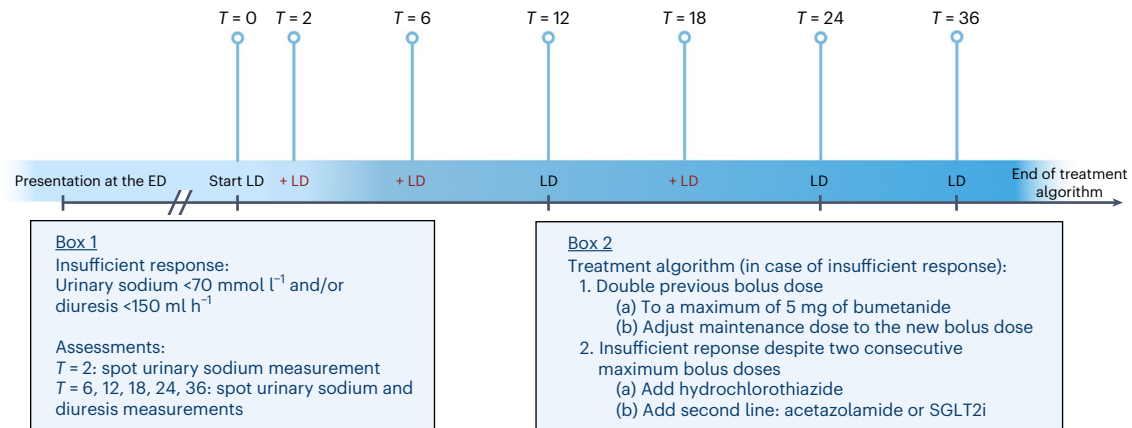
$T$ = 0 $T$ = 2 $T$ = 6 $T$ = 12 $T$ = 18 $T$ = 24 $T$ = 36

Presentation at the ED Start LD + LD + LD LD + LD LD LD End of treatment algorithm

Box 1
Insufficient response:
Urinary sodium <70 mmol $l^{-1}$ and/or diuresis <150 ml $h^{-1}$

Assessments:
$T$ = 2: spot urinary sodium measurement
$T$ = 6, 12, 18, 24, 36: spot urinary sodium and diuresis measurements

Box 2
Treatment algorithm (in case of insufficient response):
1. Double previous bolus dose
(a) To a maximum of 5 mg of bumetanide
(b) Adjust maintenance dose to the new bolus dose
2. Insufficient reponse despite two consecutive maximum bolus doses
(a) Add hydrochlorothiazide
(b) Add second line: acetazolamide or SGLT2i